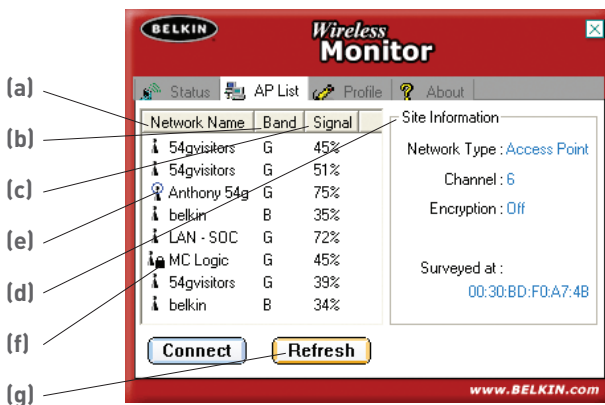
BELKIN

Wireless Monitor

Status | AP List | Profile | About

(a)
(b)
(c)
(e)
(d)
(f)
(g)

| Network Name | Band | Signal |
|---|---|---|
| 54gvisitors | G | 45% |
| 54gvisitors | G | 51% |
| Anthony 54g | G | 75% |
| belkin | B | 35% |
| LAN - SOC | G | 72% |
| MC Logic | G | 45% |
| 54gvisitors | G | 39% |
| belkin | B | 34% |

Site Information

Network Type : Access Point

Channel : 6

Encryption : Off

Surveyed at :

00:30:BD:F0:A7:4B

Connect

Refresh

www.BELKIN.com